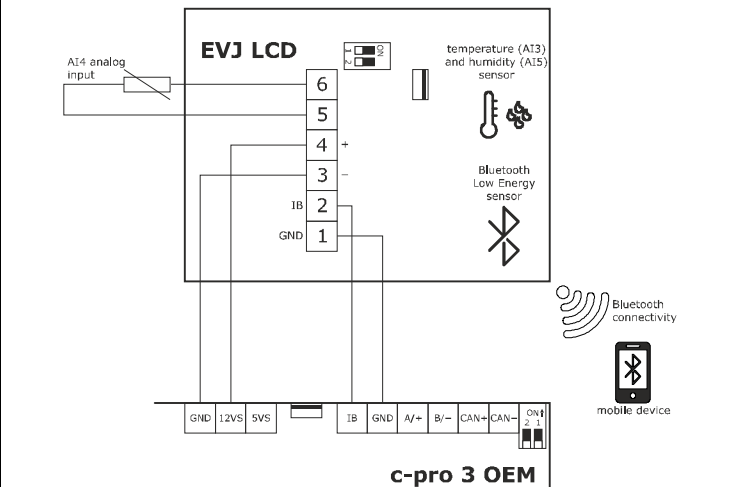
EVJ LCD

ON
1
2

temperature (AI3) and humidity (AI5) sensor

AI4 analog input

6
5
4 +
3 −
IB 2
GND 1

Bluetooth Low Energy sensor

Bluetooth connectivity

mobile device

GND 12VS 5VS IB GND A/+ B/− CAN+ CAN− ON 2 1

c-pro 3 OEM